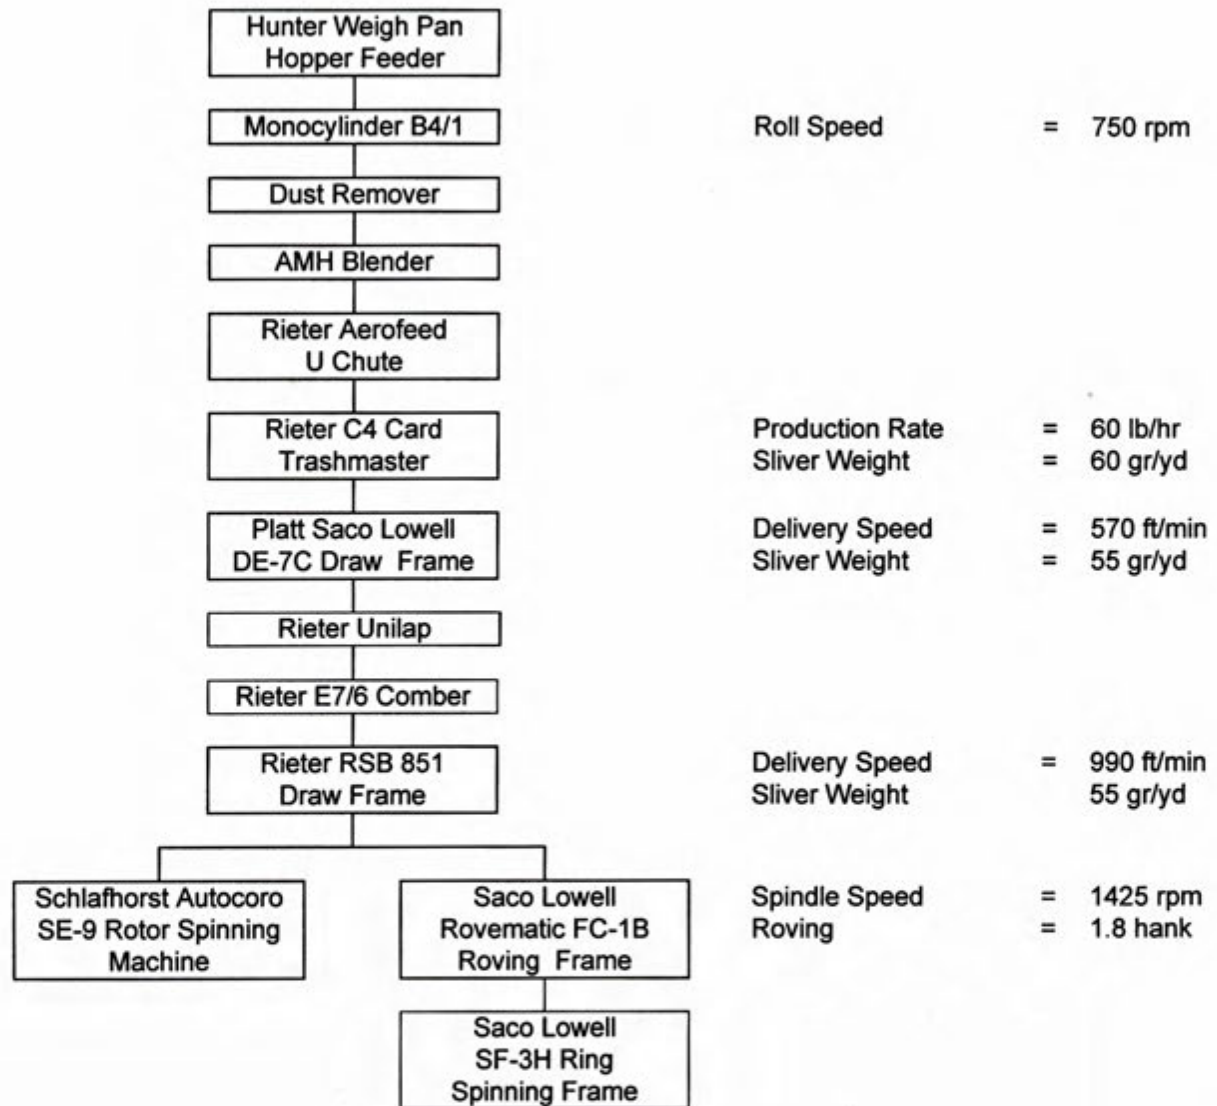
Hunter Weigh Pan
Hopper Feeder

Monocylinder B4/1

Roll Speed = 750 rpm

Dust Remover

AMH Blender

Rieter Aerofeed
U Chute

Rieter C4 Card
Trashmaster

Production Rate = 60 lb/hr
Sliver Weight = 60 gr/yd

Platt Saco Lowell
DE-7C Draw Frame

Delivery Speed = 570 ft/min
Sliver Weight = 55 gr/yd

Rieter Unilap

Rieter E7/6 Comber

Rieter RSB 851
Draw Frame

Delivery Speed = 990 ft/min
Sliver Weight 55 gr/yd

Schlafhorst Autocoro
SE-9 Rotor Spinning
Machine

Saco Lowell
Rovematic FC-1B
Roving Frame

Spindle Speed = 1425 rpm
Roving = 1.8 hank

Saco Lowell
SF-3H Ring
Spinning Frame